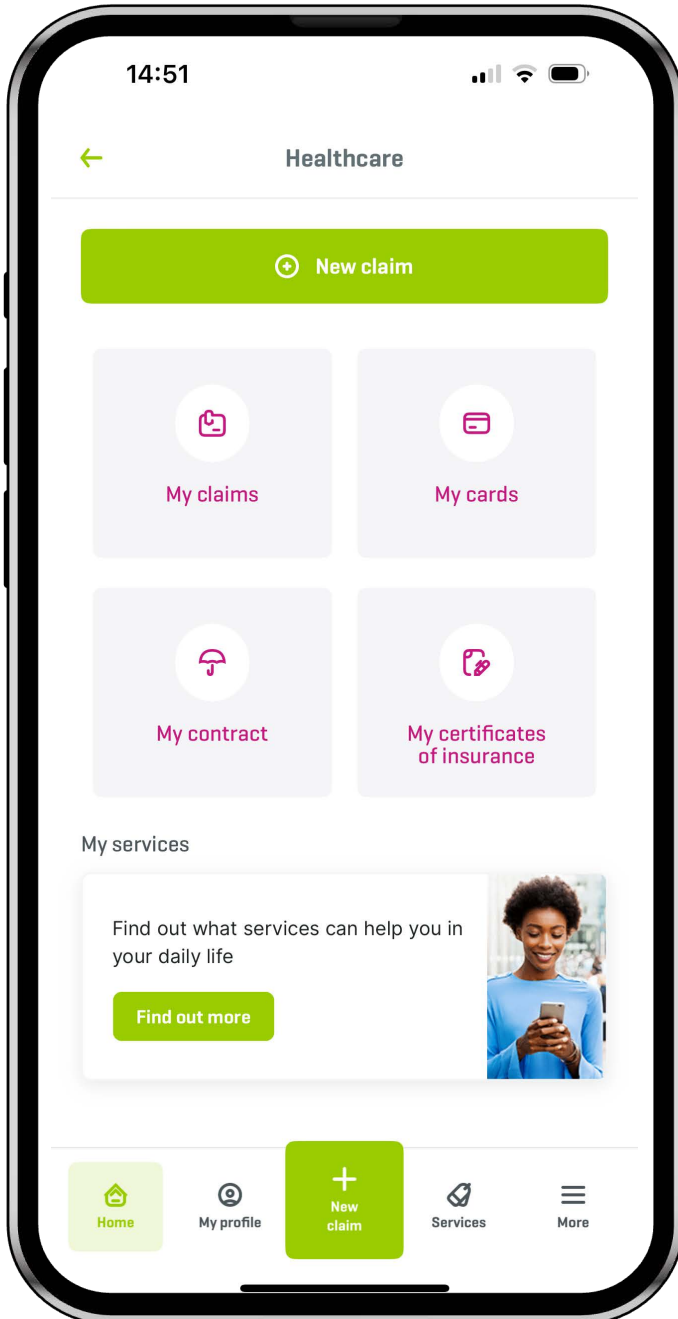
14:51

Healthcare

New claim

My claims

My cards

My contract

My certificates of insurance

My services

Find out what services can help you in your daily life

Find out more

Home

My profile

New claim

Services

More